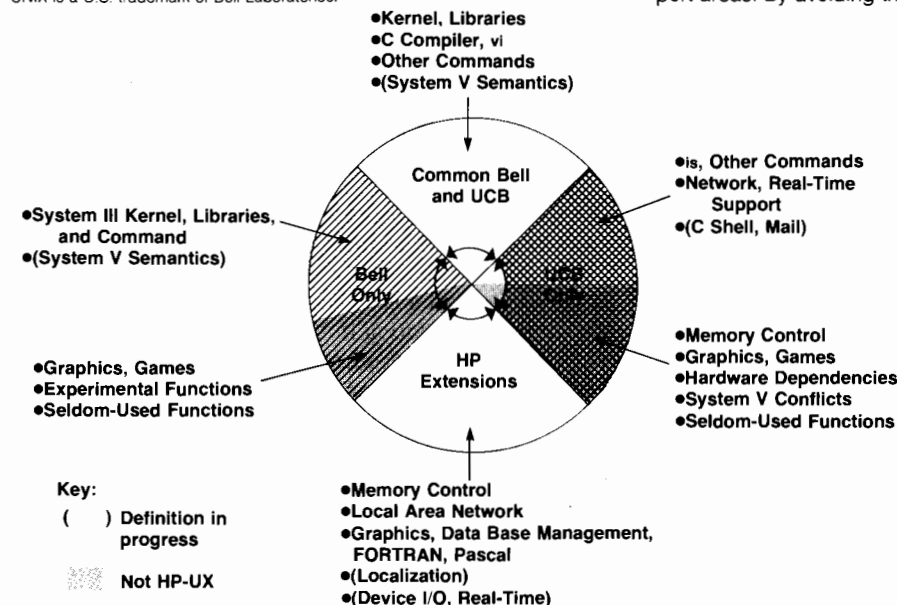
UNIX is a U.S. trademark of Bell Laboratories.

port areas. By avoiding th

•Kernel, Libraries
•C Compiler, vi
•Other Commands
•(System V Semantics)

Common Bell and UCB

•ls, Other Commands
•Network, Real-Time Support
•(C Shell, Mail)

•System III Kernel, Libraries, and Command
•(System V Semantics)

Bell Only

UCB Only

•Memory Control
•Graphics, Games
•Hardware Dependencies
•System V Conflicts
•Seldom-Used Functions

•Graphics, Games
•Experimental Functions
•Seldom-Used Functions

HP Extensions

Key:
( ) Definition in progress
Not HP-UX

•Memory Control
•Local Area Network
•Graphics, Data Base Management, FORTRAN, Pascal
•(Localization)
•(Device I/O, Real-Time)